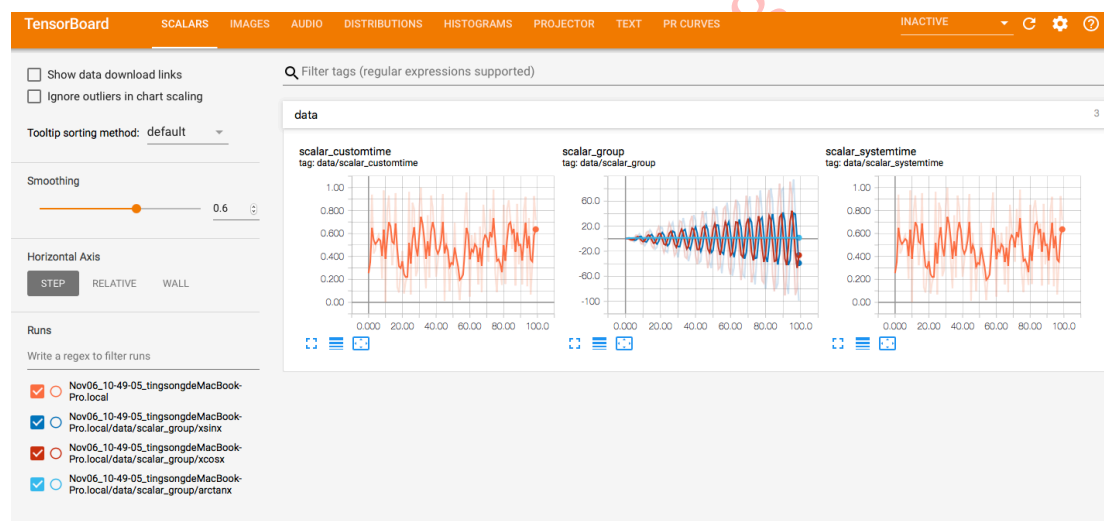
TensorBoard SCALARS IMAGES AUDIO DISTRIBUTIONS HISTOGRAMS PROJECTOR TEXT PR CURVES INACTIVE

Show data download links
Ignore outliers in chart scaling

Tooltip sorting method: default

Smoothing
0.6

Horizontal Axis
STEP RELATIVE WALL

Runs
Write a regex to filter runs

Nov06_10-49-05_tingsongdeMacBook-Pro.local
Nov06_10-49-05_tingsongdeMacBook-Pro.local/data/scalar_group/xsinx
Nov06_10-49-05_tingsongdeMacBook-Pro.local/data/scalar_group/xcosx
Nov06_10-49-05_tingsongdeMacBook-Pro.local/data/scalar_group/arctanx

Filter tags (regular expressions supported)

data 3

scalar_customtime
tag: data/scalar_customtime
1.00 0.800 0.600 0.400 0.200 0.00
0.000 20.00 40.00 60.00 80.00 100.0

scalar_group
tag: data/scalar_group
60.0 20.0 -20.0 -60.0 -100
0.000 20.00 40.00 60.00 80.00 100.0

scalar_systemtime
tag: data/scalar_systemtime
1.00 0.800 0.600 0.400 0.200 0.00
0.000 20.00 40.00 60.00 80.00 100.0